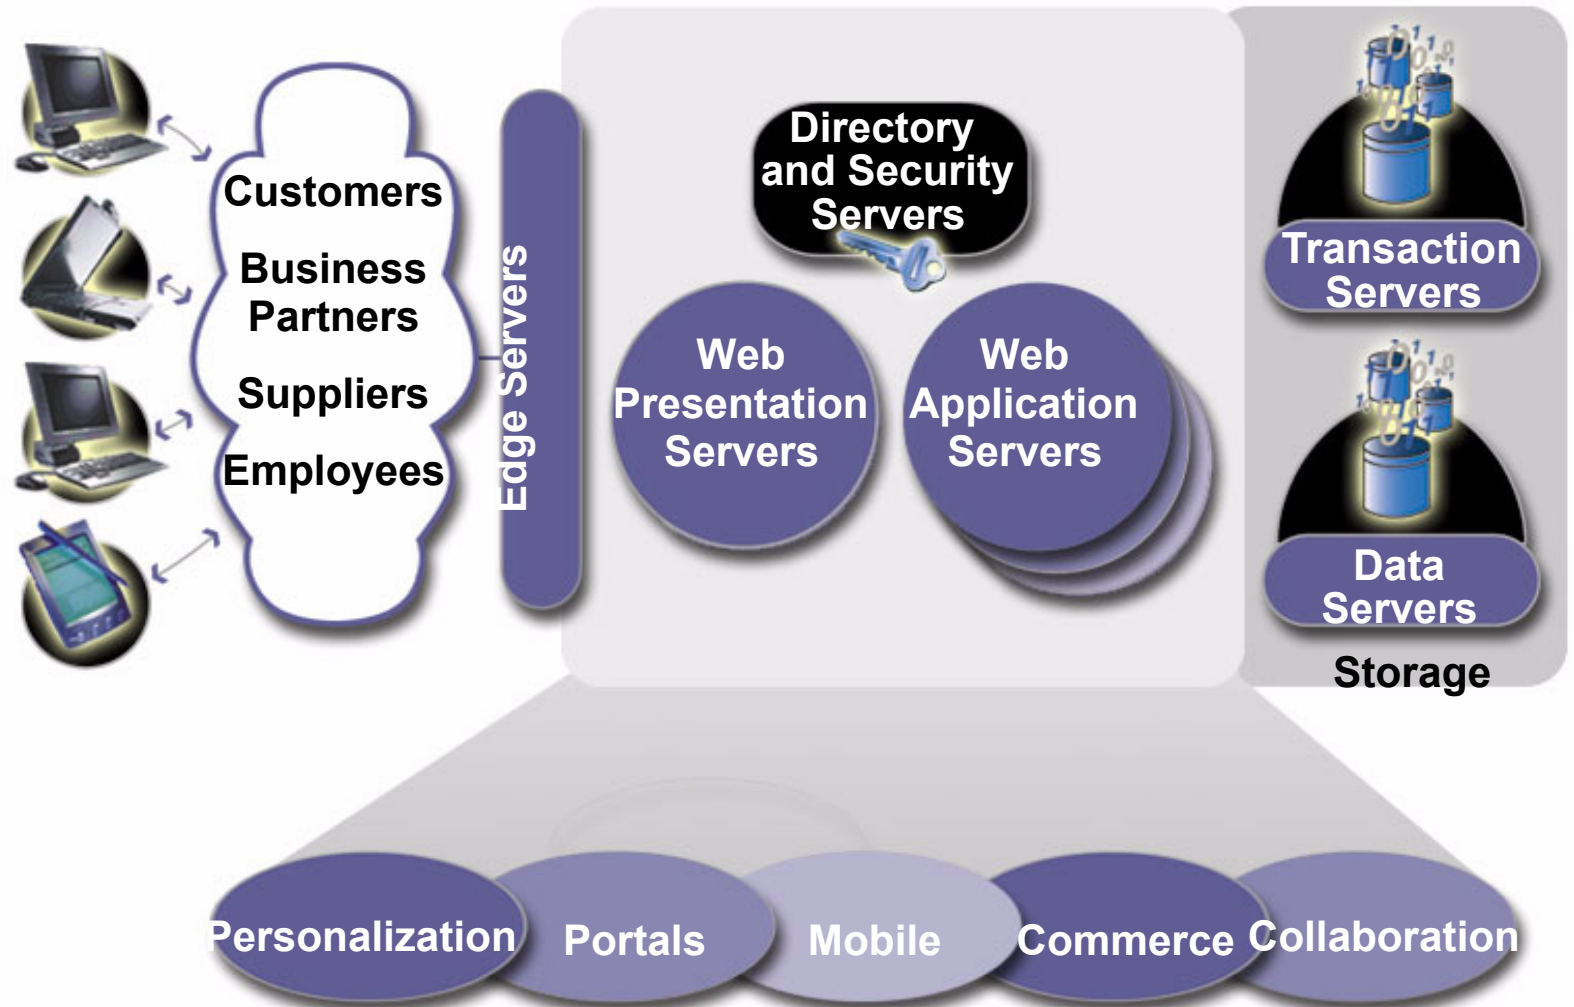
Customers
Business Partners
Suppliers
Employees

Edge Servers

Directory and Security Servers

Web Presentation Servers

Web Application Servers

Transaction Servers

Data Servers

Storage

Personalization Portals Mobile Commerce Collaboration